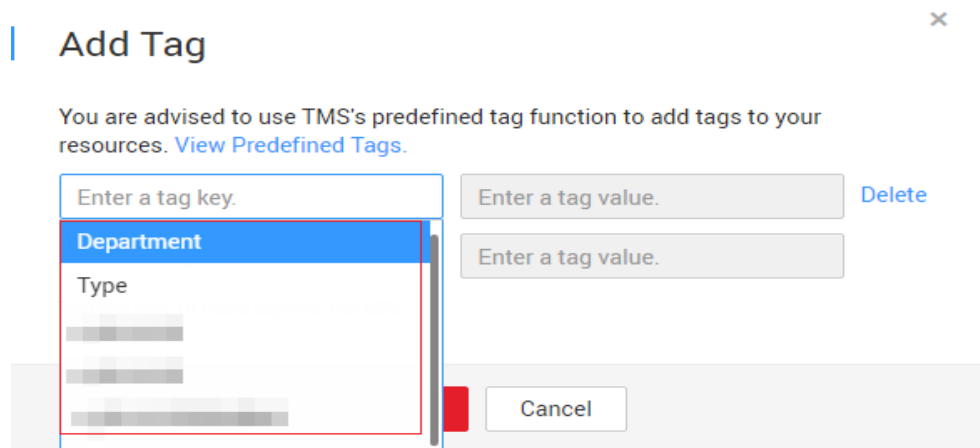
×

Add Tag

You are advised to use TMS's predefined tag function to add tags to your resources. View Predefined Tags.

Enter a tag key.

Enter a tag value.

Delete

Department

Type

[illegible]

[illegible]

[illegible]

Enter a tag value.

Cancel